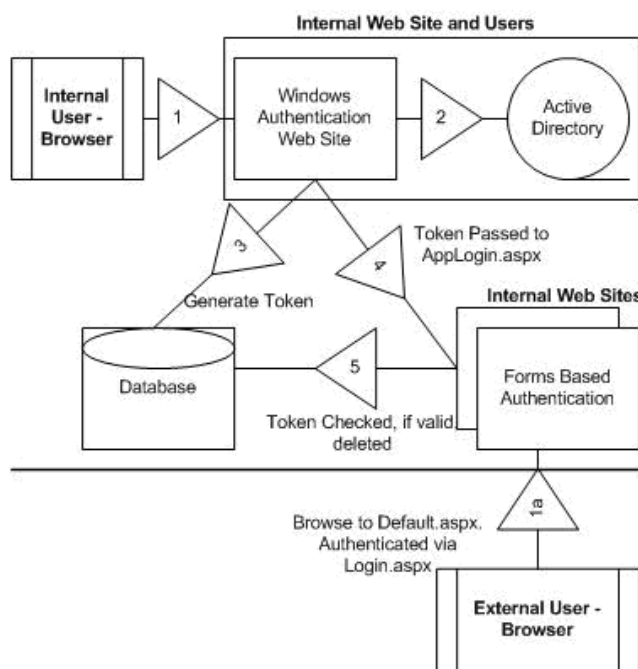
Internal Web Site and Users

Internal User - Browser

1

Windows Authentication Web Site

2

Active Directory

3

Generate Token

4

Token Passed to AppLogin.aspx

Internal Web Sites

Database

5

Forms Based Authentication

Token Checked, if valid deleted

1a

Browse to Default.aspx. Authenticated via Login.aspx

External User - Browser